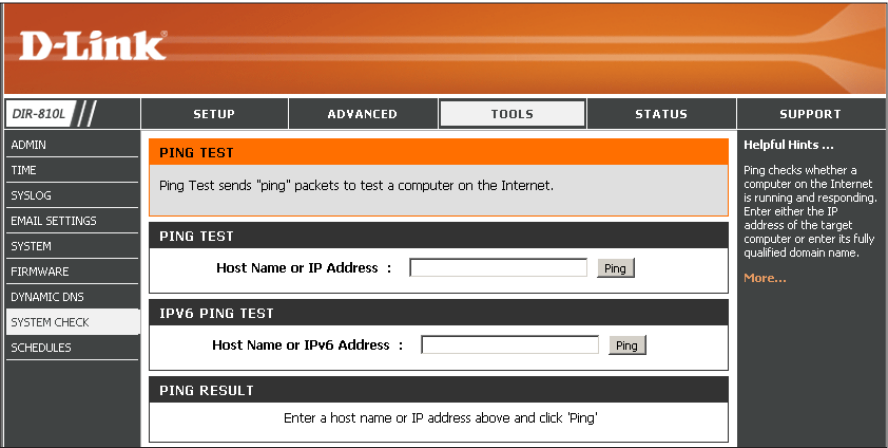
D-Link

DIR-810L

SETUP | ADVANCED | TOOLS | STATUS | SUPPORT

ADMIN
TIME
SYSLOG
EMAIL SETTINGS
SYSTEM
FIRMWARE
DYNAMIC DNS
SYSTEM CHECK
SCHEDULES

PING TEST

Ping Test sends "ping" packets to test a computer on the Internet.

PING TEST

Host Name or IP Address : Ping

IPV6 PING TEST

Host Name or IPv6 Address : Ping

PING RESULT

Enter a host name or IP address above and click 'Ping'

Helpful Hints ...

Ping checks whether a computer on the Internet is running and responding. Enter either the IP address of the target computer or enter its fully qualified domain name.

More...